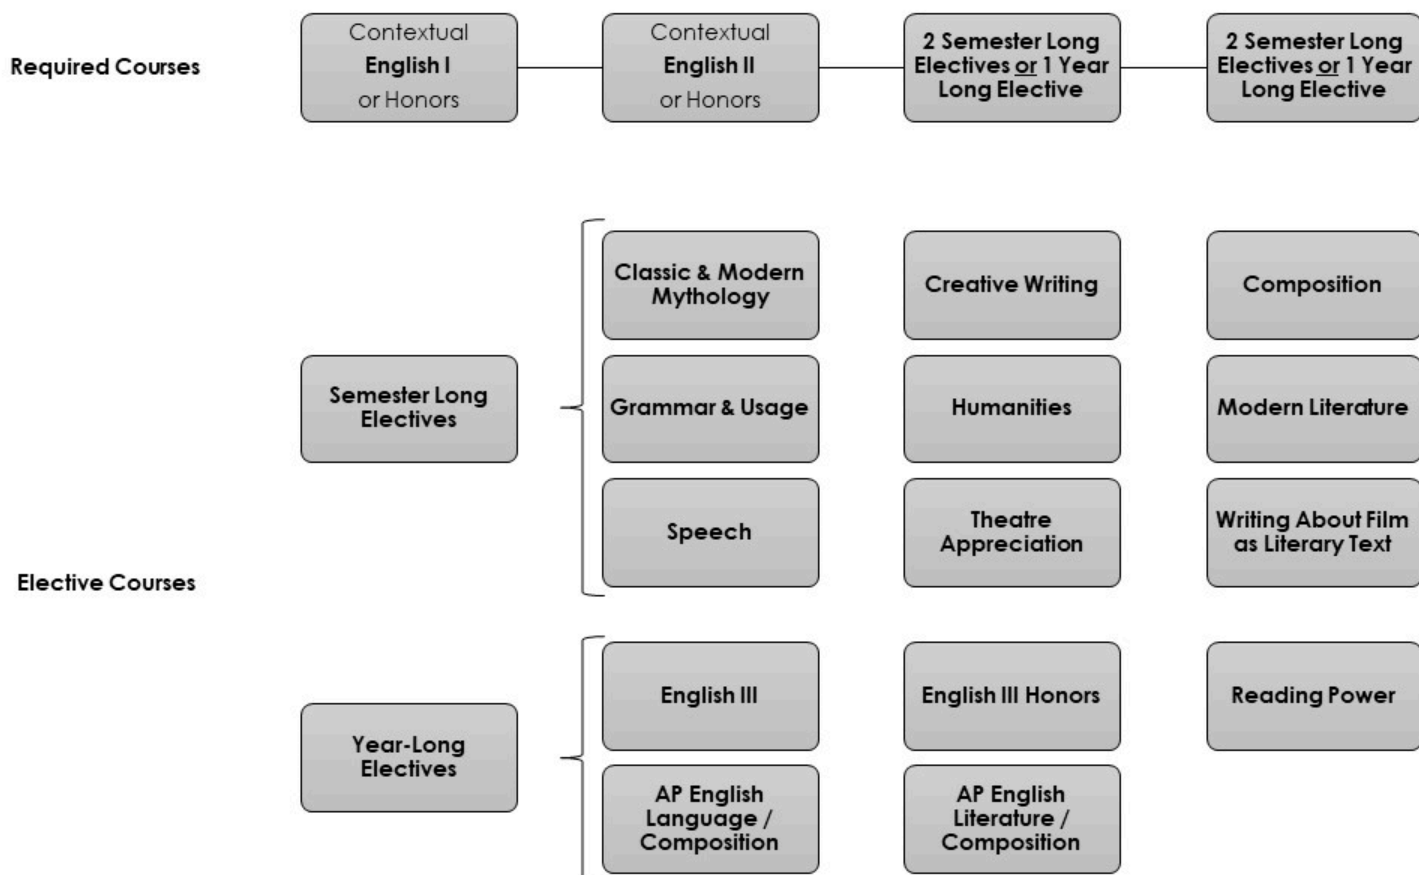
Required Courses

Contextual English I or Honors

Contextual English II or Honors

2 Semester Long Electives or 1 Year Long Elective

2 Semester Long Electives or 1 Year Long Elective

Semester Long Electives

Classic & Modern Mythology

Creative Writing

Composition

Grammar & Usage

Humanities

Modern Literature

Speech

Theatre Appreciation

Writing About Film as Literary Text

Elective Courses

Year-Long Electives

English III

English III Honors

Reading Power

AP English Language / Composition

AP English Literature / Composition